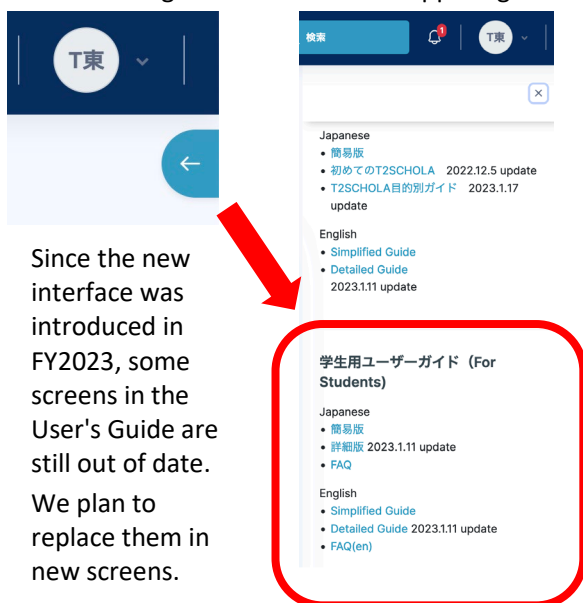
T東

検索

1

T東

×

Japanese
• 簡易版
• 初めてのT2SCHOLA 2022.12.5 update
• T2SCHOLA目的別ガイド 2023.1.17 update

English
• Simplified Guide
• Detailed Guide 2023.1.11 update

Since the new interface was introduced in FY2023, some screens in the User's Guide are still out of date.

We plan to replace them in new screens.

学生用ユーザーガイド（For Students)

Japanese
• 簡易版
• 詳細版 2023.1.11 update
• FAQ

English
• Simplified Guide
• Detailed Guide 2023.1.11 update
• FAQ(en)